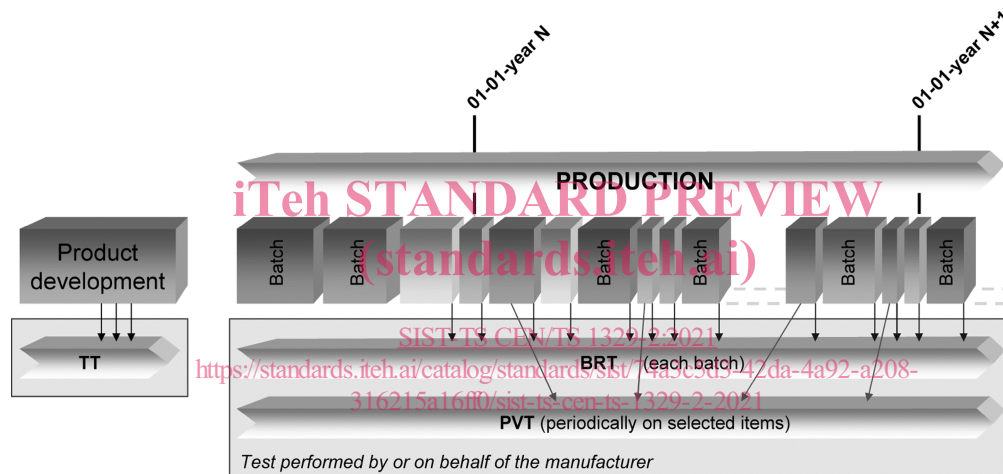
01-01-year N

01-01-year N+1

PRODUCTION

iTeh STANDARD PREVIEW

(standards.iteh.ai)

Product development

Batch

Batch

Batch

Batch

Batch

TT

SIST-TS CEN/TS 1329-2:2021

https://standards.iteh.ai/catalog/standards/sist/74a5c5d5-42da-4a92-a208-316215a16ff0/sist-ts-cen-ts-1329-2-2021

BRT (each batch)

PVT (periodically on selected items)

Test performed by or on behalf of the manufacturer